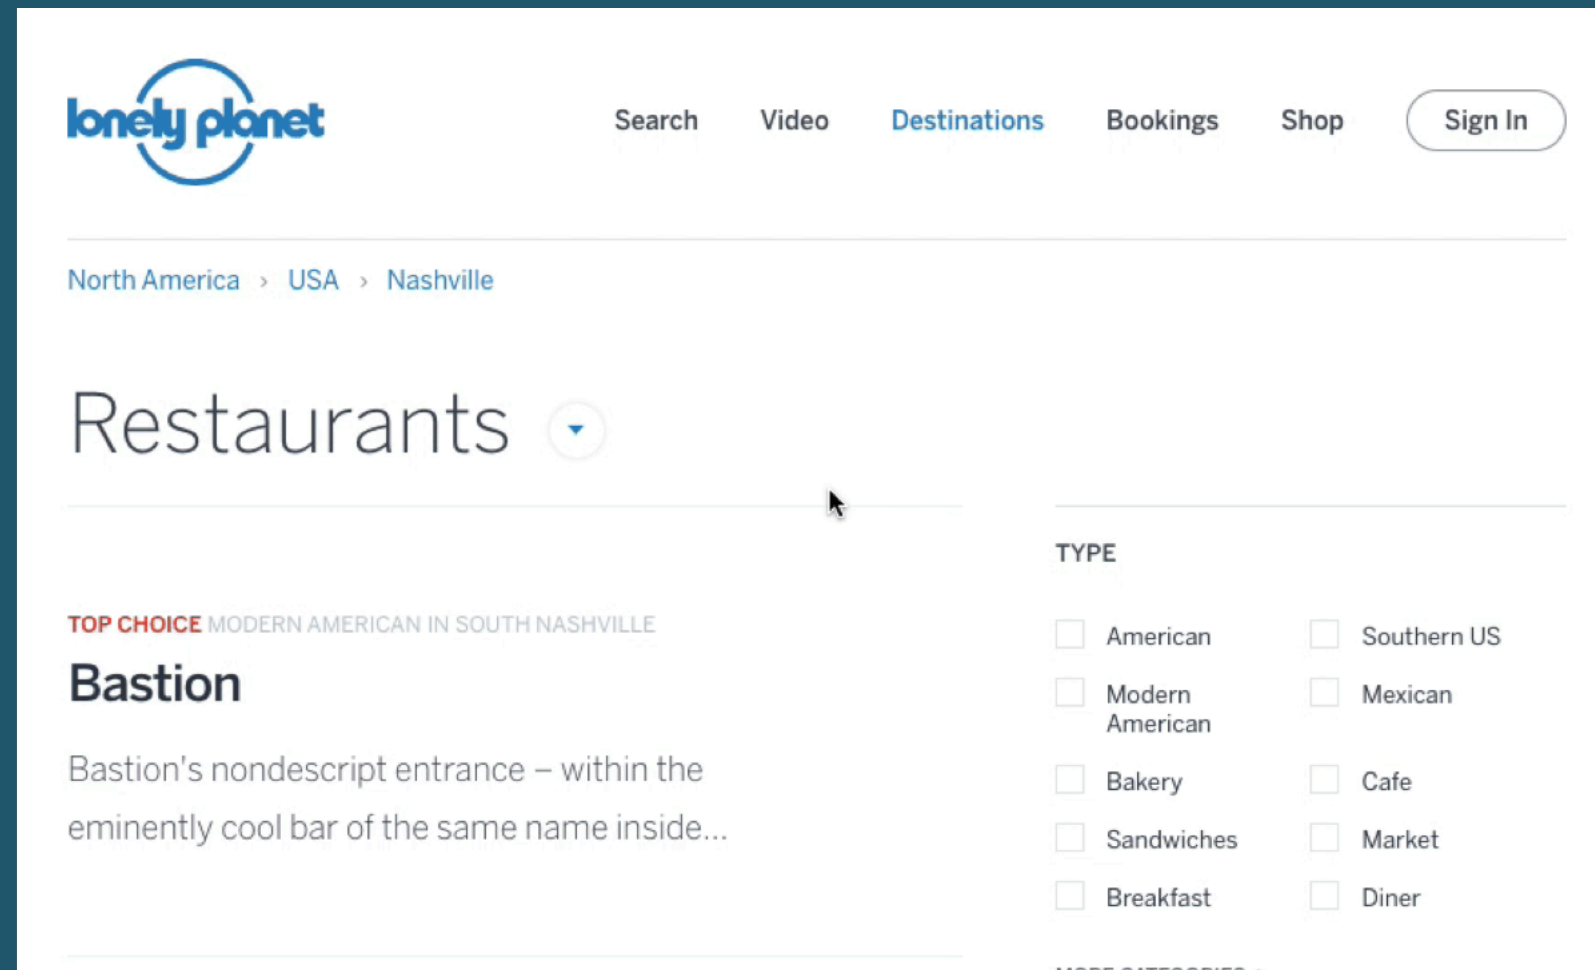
lonely planet

Search Video Destinations Bookings Shop Sign In

North America › USA › Nashville

Restaurants

TOP CHOICE MODERN AMERICAN IN SOUTH NASHVILLE

Bastion

Bastion's nondescript entrance – within the eminently cool bar of the same name inside...

TYPE

American
Southern US
Modern American
Mexican
Bakery
Cafe
Sandwiches
Market
Breakfast
Diner

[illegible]